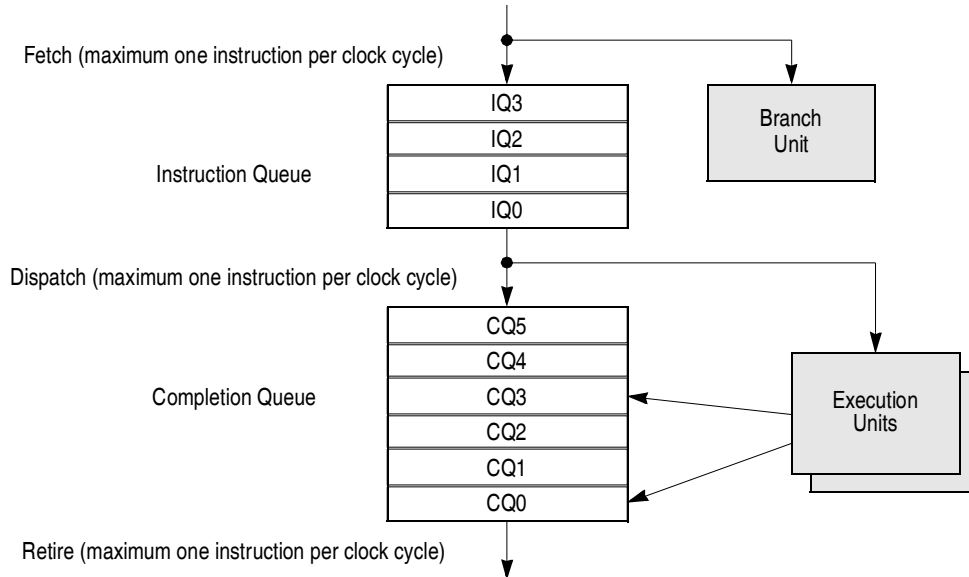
Fetch (maximum one instruction per clock cycle)

IQ3
IQ2
IQ1
IQ0

Instruction Queue

Branch Unit

Dispatch (maximum one instruction per clock cycle)

CQ5
CQ4
CQ3
CQ2
CQ1
CQ0

Completion Queue

Execution Units

Retire (maximum one instruction per clock cycle)